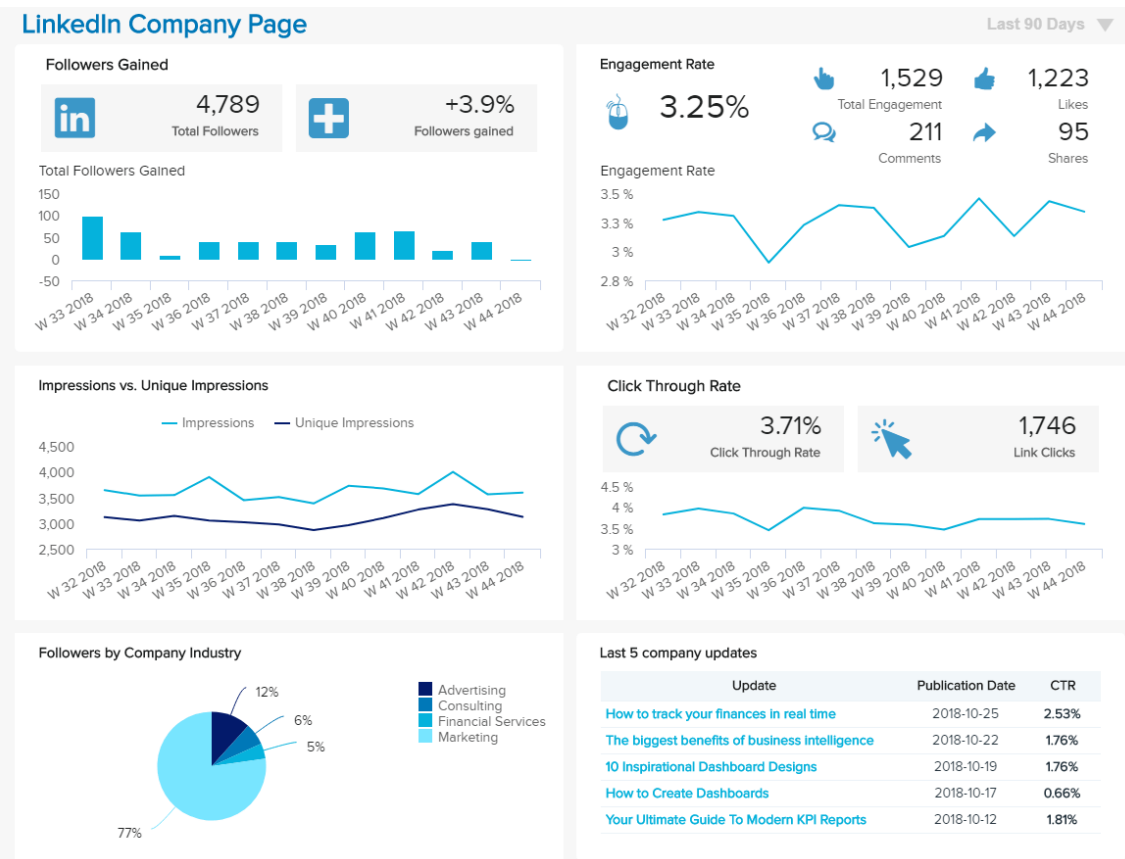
LinkedIn Company Page

Last 90 Days

Followers Gained

in 4,789 Total Followers

+3.9% Followers gained

Total Followers Gained

150
100
50
0
-50

W 33 2018, W 34 2018, W 35 2018, W 36 2018, W 37 2018, W 38 2018, W 39 2018, W 40 2018, W 41 2018, W 42 2018, W 43 2018, W 44 2018

Engagement Rate

3.25%

1,529 Total Engagement

1,223 Likes

211 Comments

95 Shares

Engagement Rate

3.5 %
3.3 %
3 %
2.8 %

W 32 2018, W 33 2018, W 34 2018, W 35 2018, W 36 2018, W 37 2018, W 38 2018, W 39 2018, W 40 2018, W 41 2018, W 42 2018, W 43 2018, W 44 2018

Impressions vs. Unique Impressions

Impressions  Unique Impressions

4,500
4,000
3,500
3,000
2,500

W 32 2018, W 33 2018, W 34 2018, W 35 2018, W 36 2018, W 37 2018, W 38 2018, W 39 2018, W 40 2018, W 41 2018, W 42 2018, W 43 2018, W 44 2018

Click Through Rate

3.71% Click Through Rate

1,746 Link Clicks

4.5 %
4 %
3.5 %
3 %

W 32 2018, W 33 2018, W 34 2018, W 35 2018, W 36 2018, W 37 2018, W 38 2018, W 39 2018, W 40 2018, W 41 2018, W 42 2018, W 43 2018, W 44 2018

Followers by Company Industry

12%
6%
5%
77%

Advertising
Consulting
Financial Services
Marketing

Last 5 company updates

| Update | Publication Date | CTR |
|---|---|---|
| How to track your finances in real time | 2018-10-25 | 2.53% |
| The biggest benefits of business intelligence | 2018-10-22 | 1.76% |
| 10 Inspirational Dashboard Designs | 2018-10-19 | 1.76% |
| How to Create Dashboards | 2018-10-17 | 0.66% |
| Your Ultimate Guide To Modern KPI Reports | 2018-10-12 | 1.81% |